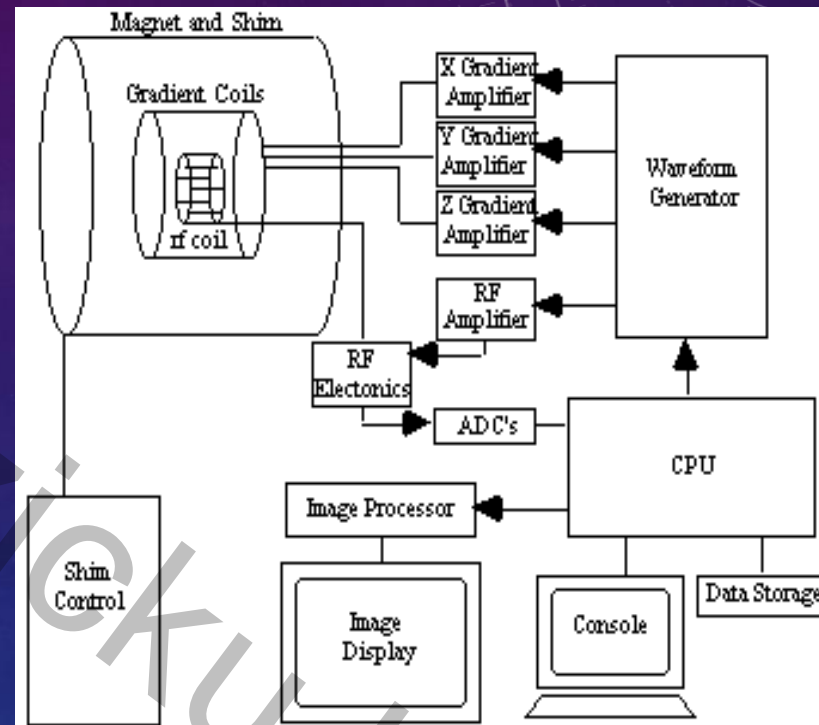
Magnet and Shim

Gradient Coils

rf coil

X Gradient Amplifier

Y Gradient Amplifier

Z Gradient Amplifier

Waveform Generator

RF Amplifier

RF Electonics

ADC's

CPU

Image Processor

Shim Control

Image Display

Console

Data Storage